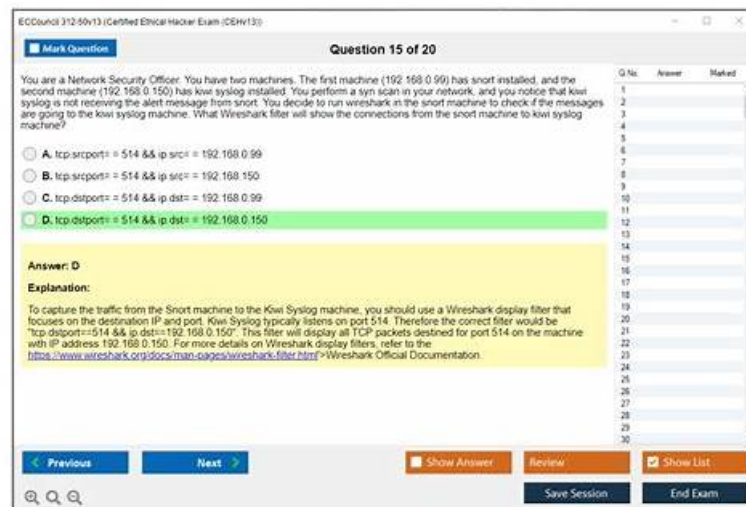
ECCouncil 312-50v13 (Certified Ethical Hacker Exam (CEHv13))

Mark Question

Question 15 of 20

You are a Network Security Officer. You have two machines. The first machine (192.168.0.99) has snort installed, and the second machine (192.168.0.150) has kiwi syslog installed. You perform a syn scan in your network, and you notice that kiwi syslog is not receiving the alert message from snort. You decide to run wireshark in the snort machine to check if the messages are going to the kiwi syslog machine. What Wireshark filter will show the connections from the snort machine to kiwi syslog machine?

A. tcp.srcport= = 514 && ip.src= = 192.168.0.99

B. tcp.srcport= = 514 && ip.src= = 192.168.150

C. tcp.dstport= = 514 && ip.dst= = 192.168.0.99

D. tcp.dstport= = 514 && ip.dst= = 192.168.0.150

Answer: D

Explanation:

To capture the traffic from the Snort machine to the Kiwi Syslog machine, you should use a Wireshark display filter that focuses on the destination IP and port. Kiwi Syslog typically listens on port 514. Therefore the correct filter would be "tcp.dstport==514 && ip.dst==192.168.0.150". This filter will display all TCP packets destined for port 514 on the machine with IP address 192.168.0.150. For more details on Wireshark display filters, refer to the https://www.wireshark.org/docs/man-pages/wireshark-filter.html">Wireshark Official Documentation.

| Q.No. | Answer | Marked |
|---|---|---|
| 1 | | |
| 2 | | |
| 3 | | |
| 4 | | |
| 5 | | |
| 6 | | |
| 7 | | |
| 8 | | |
| 9 | | |
| 10 | | |
| 11 | | |
| 12 | | |
| 13 | | |
| 14 | | |
| 15 | | |
| 16 | | |
| 17 | | |
| 18 | | |
| 19 | | |
| 20 | | |
| 21 | | |
| 22 | | |
| 23 | | |
| 24 | | |
| 25 | | |
| 26 | | |
| 27 | | |
| 28 | | |
| 29 | | |
| 30 | | |

Previous

Next

Show Answer

Review

Show List

Save Session

End Exam